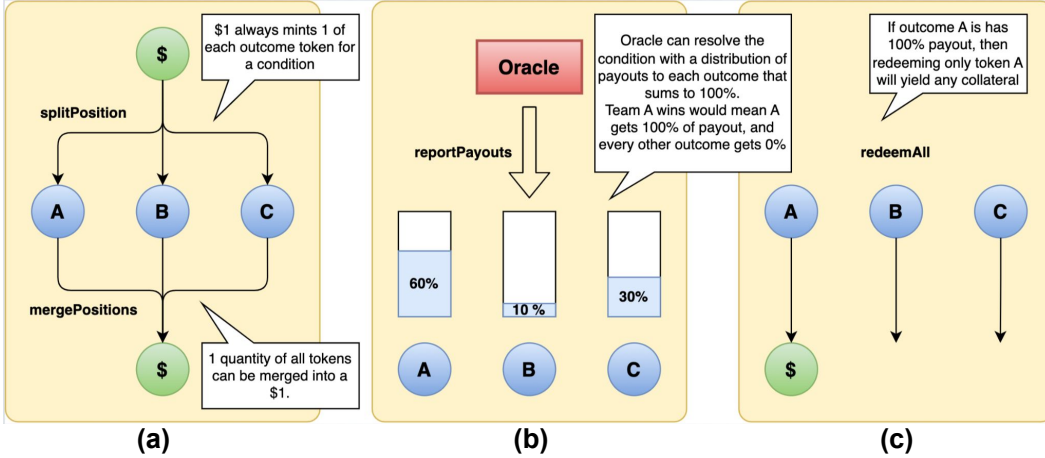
$1 always mints 1 of each outcome token for a condition

$

splitPosition

A

B

C

mergePositions

$

1 quantity of all tokens can be merged into a $1.

(a)

Oracle

Oracle can resolve the condition with a distribution of payouts to each outcome that sums to 100%.
Team A wins would mean A gets 100% of payout, and every other outcome gets 0%

reportPayouts

60%

10 %

30%

A

B

C

(b)

If outcome A is has 100% payout, then redeeming only token A will yield any collateral

redeemAll

A

B

C

$

(c)